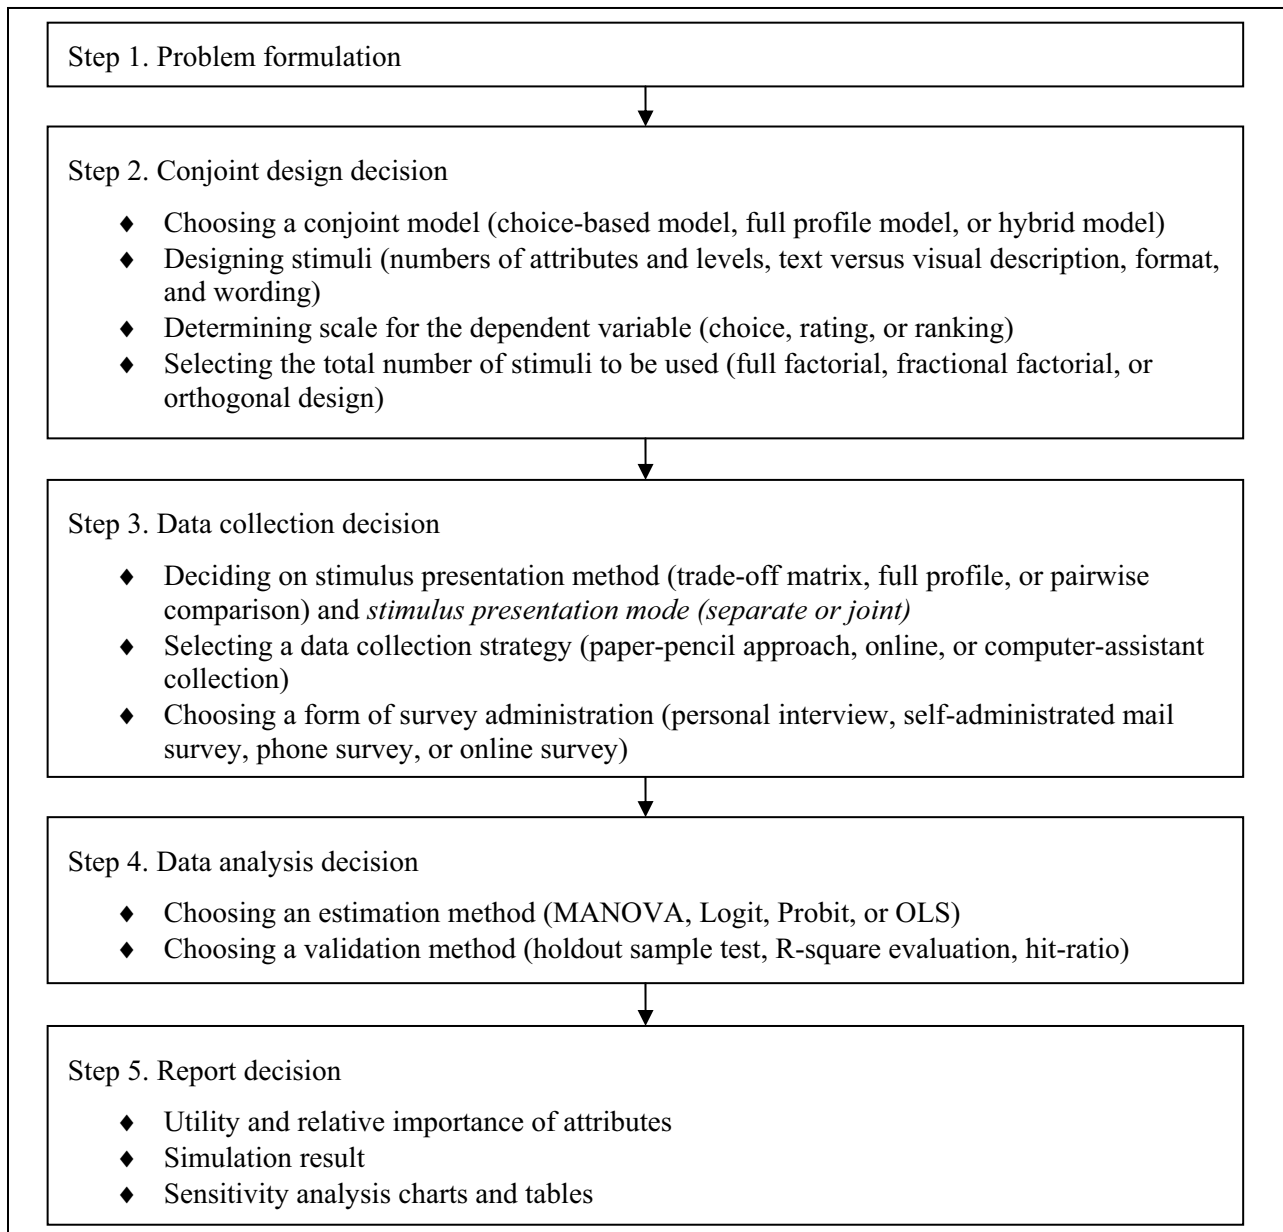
Step 1. Problem formulation

Step 2. Conjoint design decision

♦ Choosing a conjoint model (choice-based model, full profile model, or hybrid model)
♦ Designing stimuli (numbers of attributes and levels, text versus visual description, format, and wording)
♦ Determining scale for the dependent variable (choice, rating, or ranking)
♦ Selecting the total number of stimuli to be used (full factorial, fractional factorial, or orthogonal design)

Step 3. Data collection decision

♦ Deciding on stimulus presentation method (trade-off matrix, full profile, or pairwise comparison) and *stimulus presentation mode (separate or joint)*
♦ Selecting a data collection strategy (paper-pencil approach, online, or computer-assistant collection)
♦ Choosing a form of survey administration (personal interview, self-administrated mail survey, phone survey, or online survey)

Step 4. Data analysis decision

♦ Choosing an estimation method (MANOVA, Logit, Probit, or OLS)
♦ Choosing a validation method (holdout sample test, R-square evaluation, hit-ratio)

Step 5. Report decision

♦ Utility and relative importance of attributes
♦ Simulation result
♦ Sensitivity analysis charts and tables